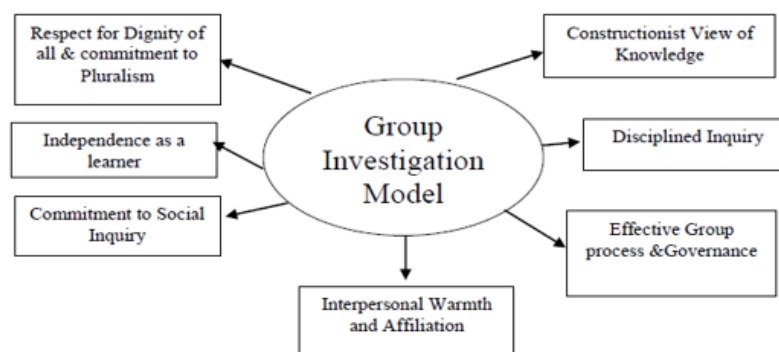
Group Investigation Model

Respect for Dignity of all & commitment to Pluralism

Constructionist View of Knowledge

Independence as a learner

Disciplined Inquiry

Commitment to Social Inquiry

Effective Group process &Governance

Interpersonal Warmth and Affiliation